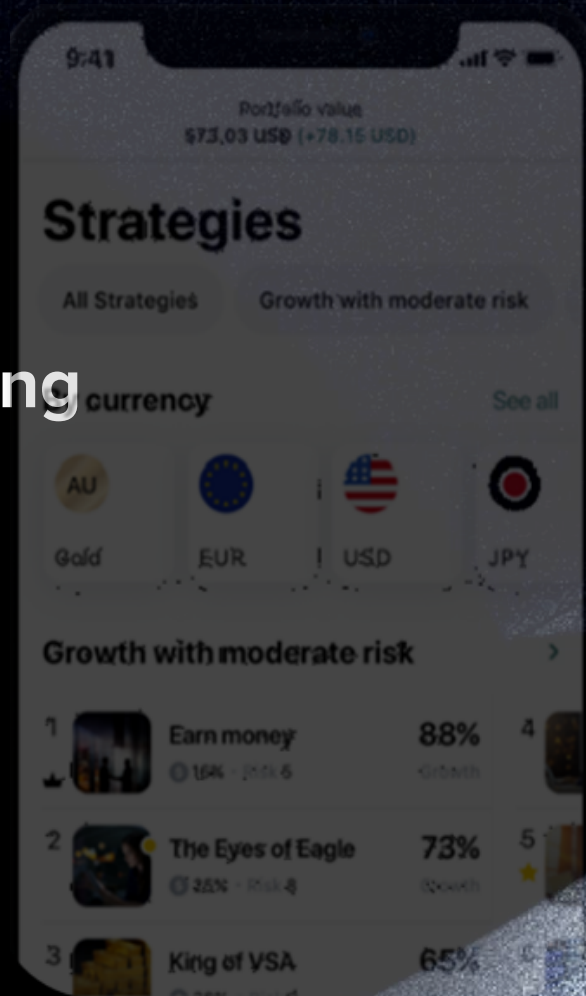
9:41

Portfolio value
$73.03 USD (+78.15 USD)

Strategies

All Strategies
Growth with moderate risk

ng

currency
See all

AU
Gold
EUR
USD
JPY

Growth with moderate risk

1
Earn money
16% · Risk 6
88%
Growth

4

2
The Eyes of Eagle
26% · Risk 8
73%
Growth

5

3
King of VSA
65%